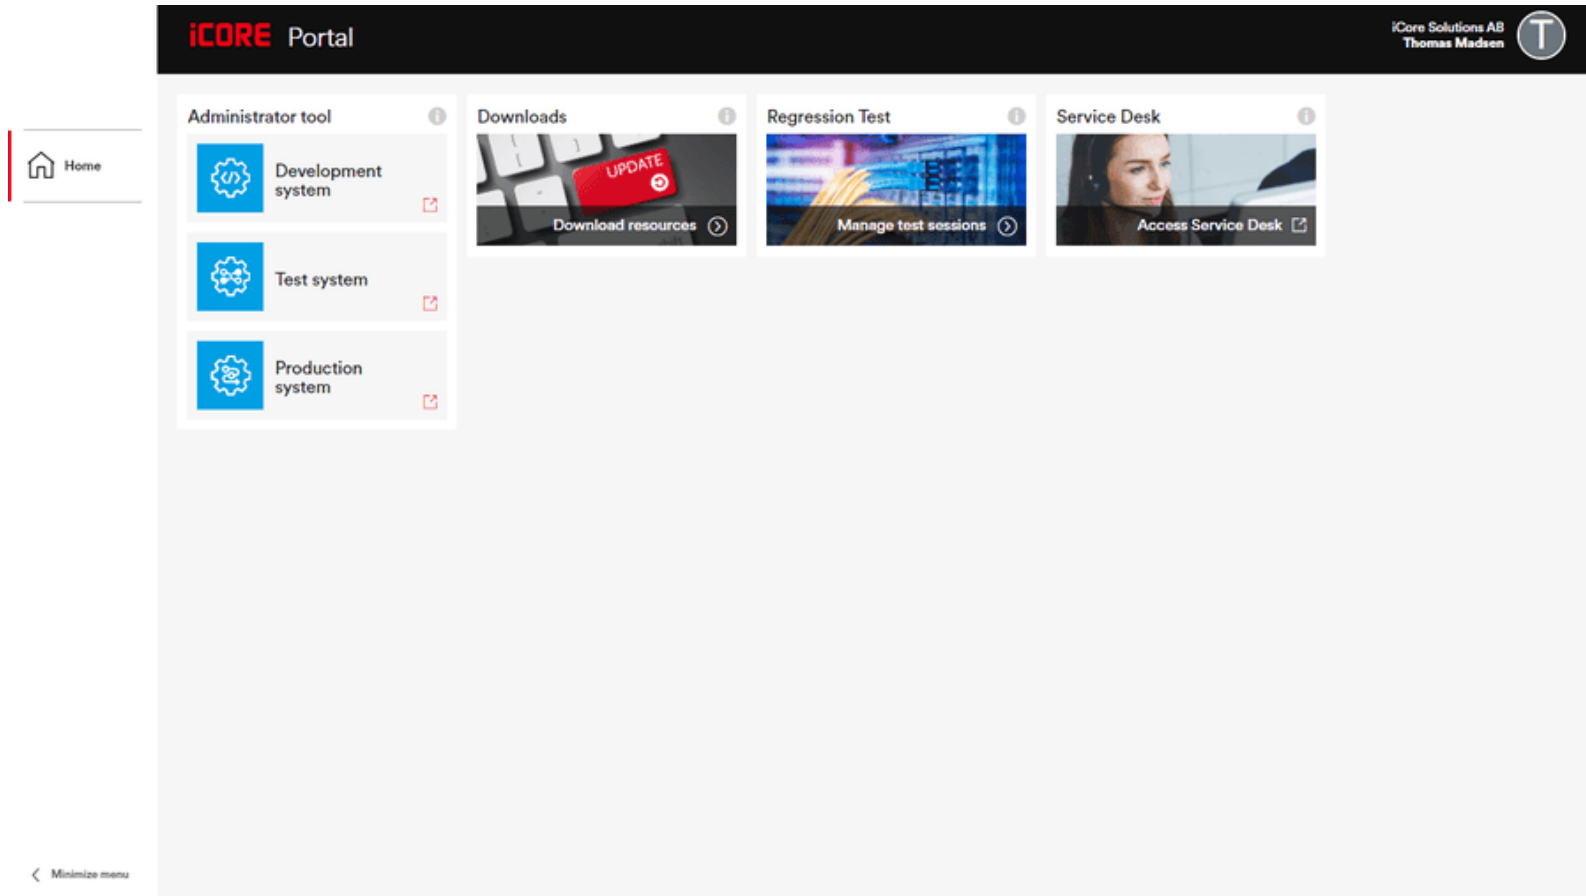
iCORE Portal

iCore Solutions AB
Thomas Madsen

T

Home

Administrator tool

Development system

Test system

Production system

Downloads

UPDATE

Download resources

Regression Test

Manage test sessions

Service Desk

Access Service Desk

Minimize menu